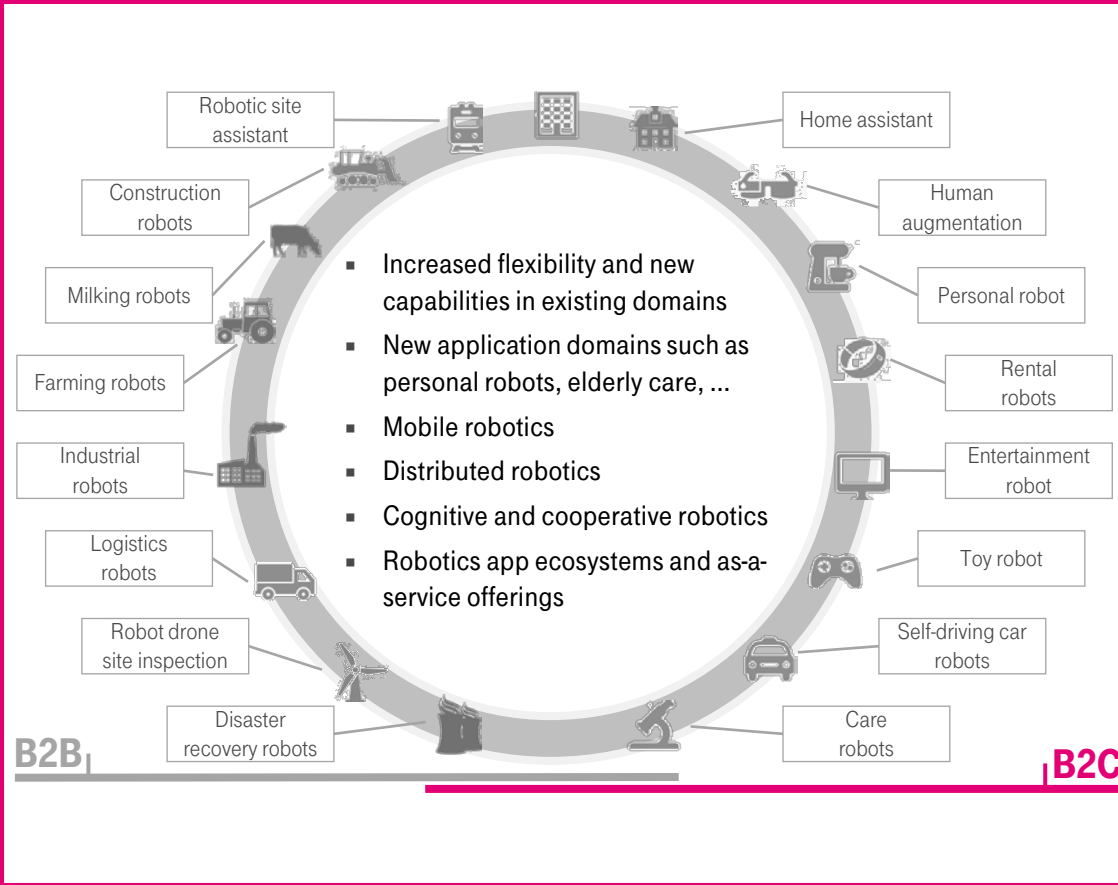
Robotic site assistant

Construction robots

Milking robots

Farming robots

Industrial robots

Logistics robots

Robot drone site inspection

Disaster recovery robots

Home assistant

Human augmentation

Personal robot

Rental robots

Entertainment robot

Toy robot

Self-driving car robots

Care robots

- Increased flexibility and new capabilities in existing domains
- New application domains such as personal robots, elderly care, ...
- Mobile robotics
- Distributed robotics
- Cognitive and cooperative robotics
- Robotics app ecosystems and as-a-service offerings

B2B

B2C